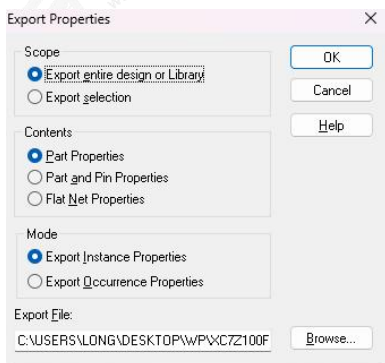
Export Properties

×

Scope

Export entire design or Library

Export selection

OK

Cancel

Help

Contents

Part Properties

Part and Pin Properties

Flat Net Properties

Mode

Export Instance Properties

Export Occurrence Properties

Export File:

C:\USERS\LONG\DESKTOP\WP\XC7Z100F

Browse...